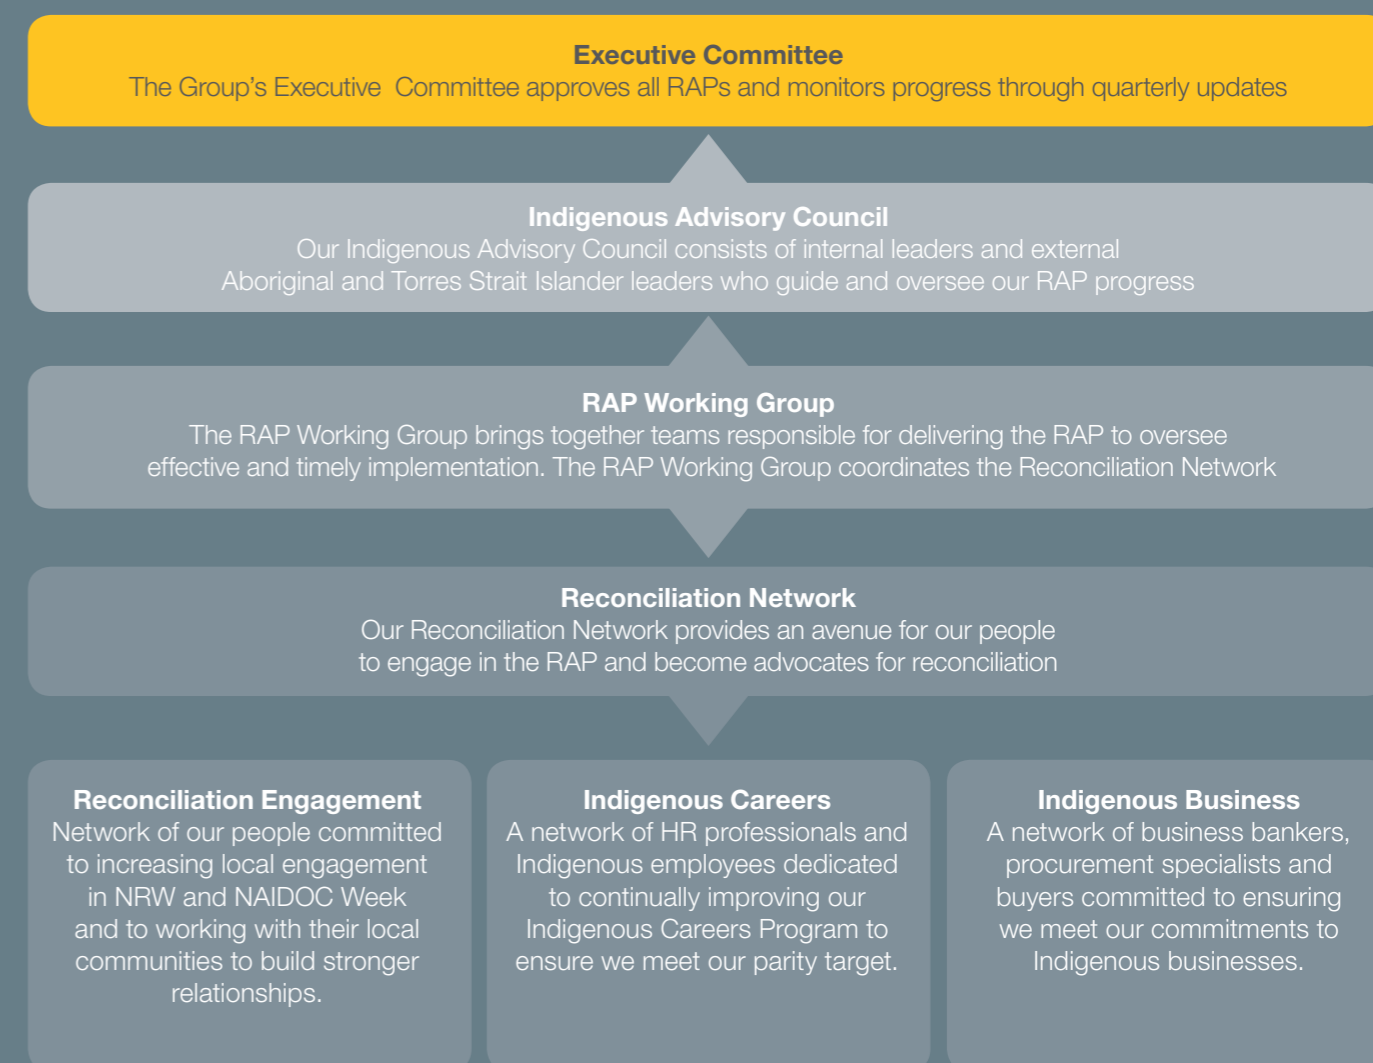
**Executive Committee**
The Group's Executive Committee approves all RAPs and monitors progress through quarterly updates

**Indigenous Advisory Council**
Our Indigenous Advisory Council consists of internal leaders and external Aboriginal and Torres Strait Islander leaders who guide and oversee our RAP progress

**RAP Working Group**
The RAP Working Group brings together teams responsible for delivering the RAP to oversee effective and timely implementation. The RAP Working Group coordinates the Reconciliation Network

**Reconciliation Network**
Our Reconciliation Network provides an avenue for our people to engage in the RAP and become advocates for reconciliation

**Reconciliation Engagement**
Network of our people committed to increasing local engagement in NRW and NAIDOC Week and to working with their local communities to build stronger relationships.

**Indigenous Careers**
A network of HR professionals and Indigenous employees dedicated to continually improving our Indigenous Careers Program to ensure we meet our parity target.

**Indigenous Business**
A network of business bankers, procurement specialists and buyers committed to ensuring we meet our commitments to Indigenous businesses.